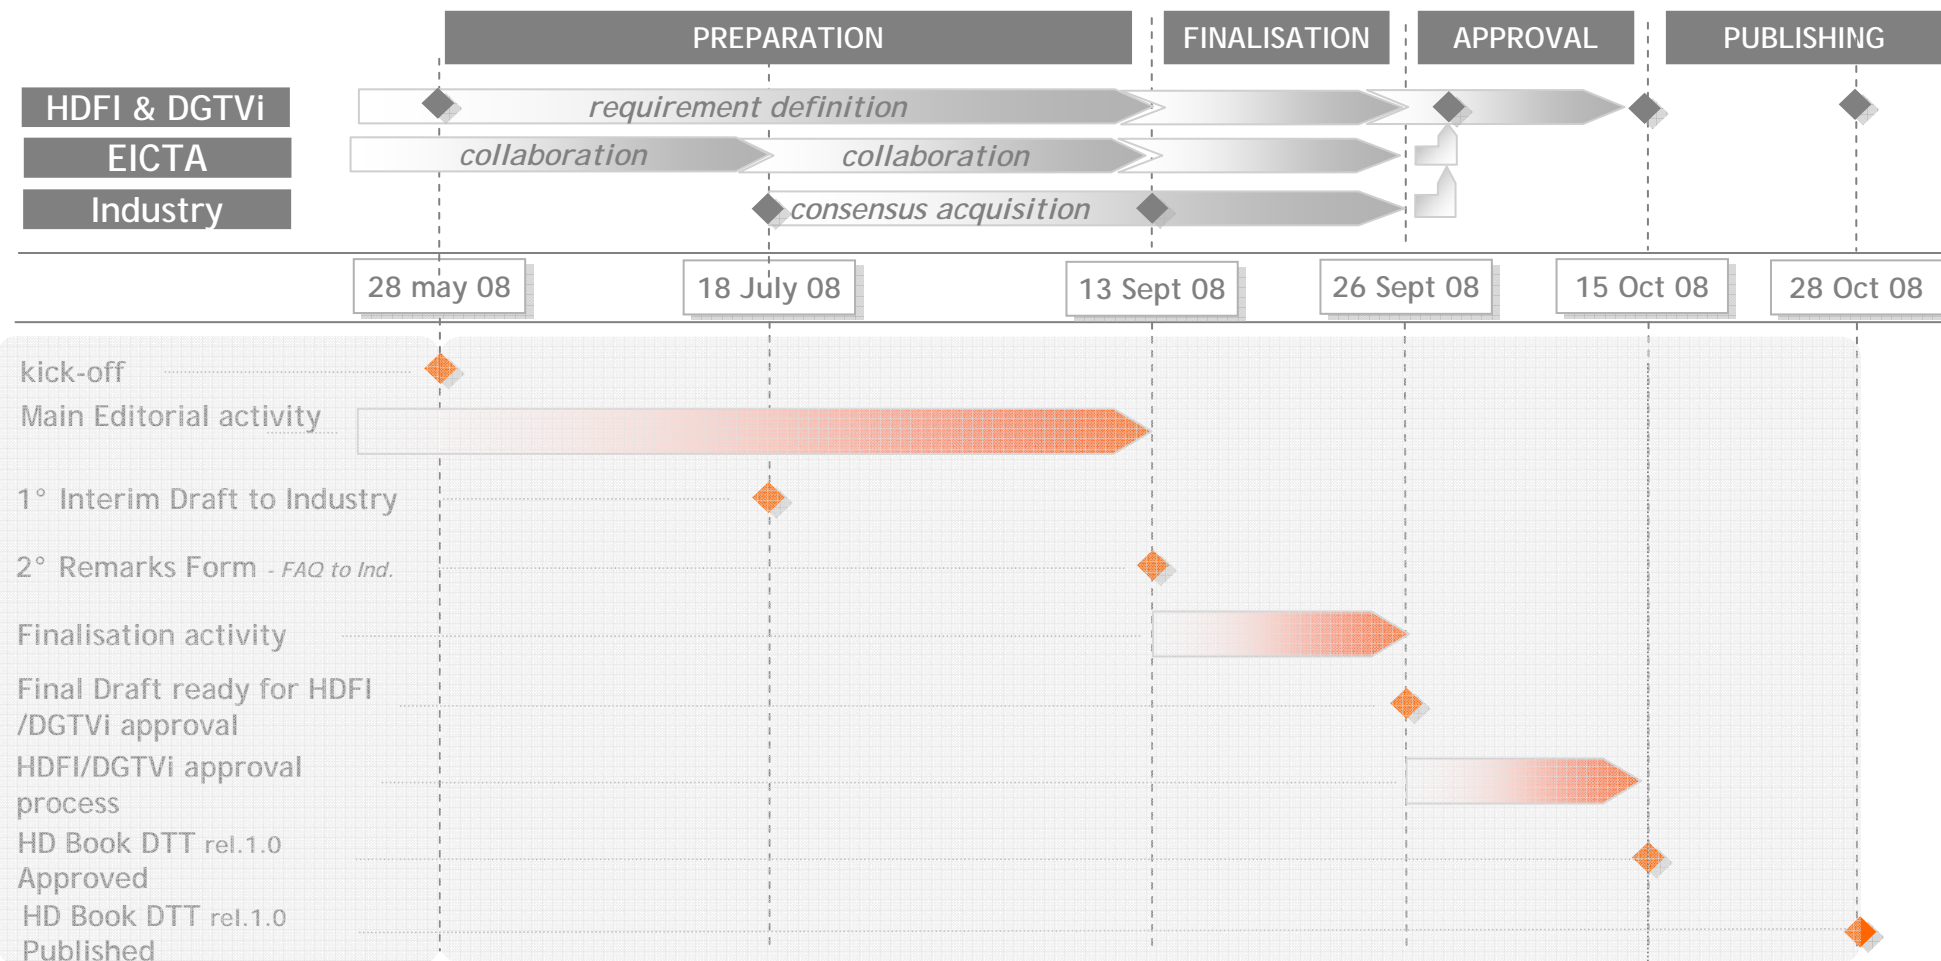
PREPARATION
FINALISATION
APPROVAL
PUBLISHING

HDFI & DGTVi
EICTA
Industry

requirement definition
collaboration
collaboration
consensus acquisition

28 may 08
18 July 08
13 Sept 08
26 Sept 08
15 Oct 08
28 Oct 08

kick-off
Main Editorial activity
1° Interim Draft to Industry
2° Remarks Form - FAQ to Ind.
Finalisation activity
Final Draft ready for HDFI /DGTVi approval
HDFI/DGTVi approval process
HD Book DTT rel.1.0 Approved
HD Book DTT rel.1.0 Published